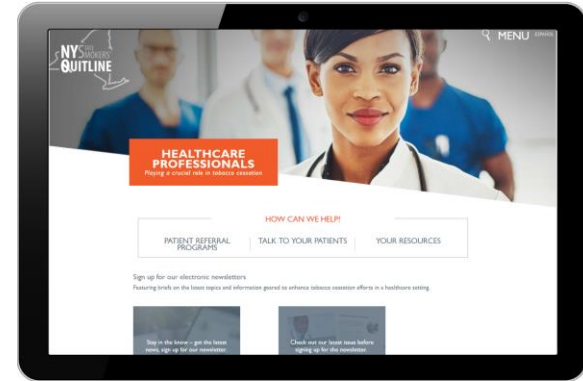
NY STATE SMOKERS' QUITLINE

MENU ESPAÑOL

HEALTHCARE PROFESSIONALS
Playing a crucial role in tobacco cessation

HOW CAN WE HELP?

PATIENT REFERRAL PROGRAMS

TALK TO YOUR PATIENTS

YOUR RESOURCES

Sign up for our electronic newsletters

Featuring briefs on the latest topics and information geared to enhance tobacco cessation efforts in a healthcare setting

Stay in the know – get the latest news, sign up for our newsletter

Check out our latest issue before signing up for the newsletter.